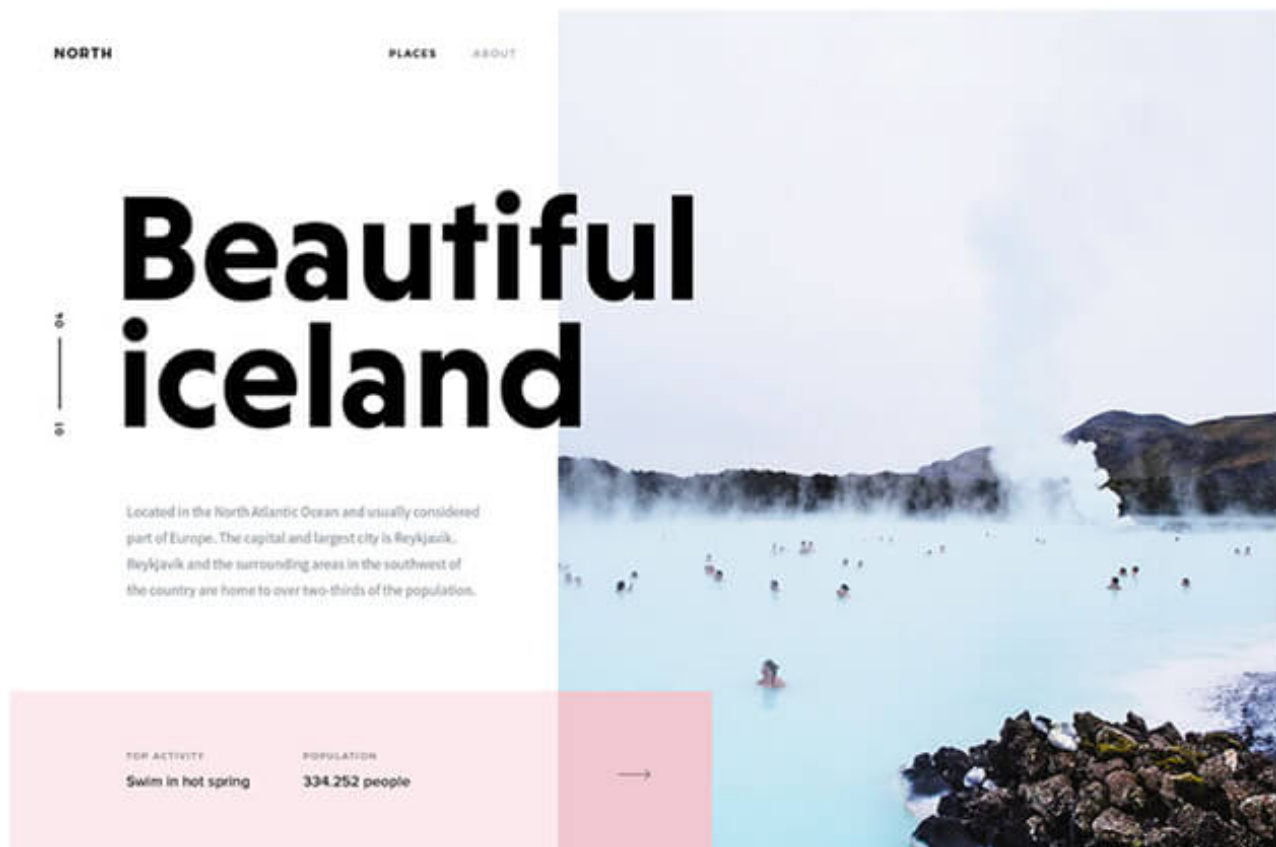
NORTH

PLACES ABOUT

Beautiful iceland

01 04

Located in the North Atlantic Ocean and usually considered part of Europe. The capital and largest city is Reykjavik. Reykjavik and the surrounding areas in the southwest of the country are home to over two-thirds of the population.

TOP ACTIVITY
Swim in hot spring

POPULATION
334.252 people

→